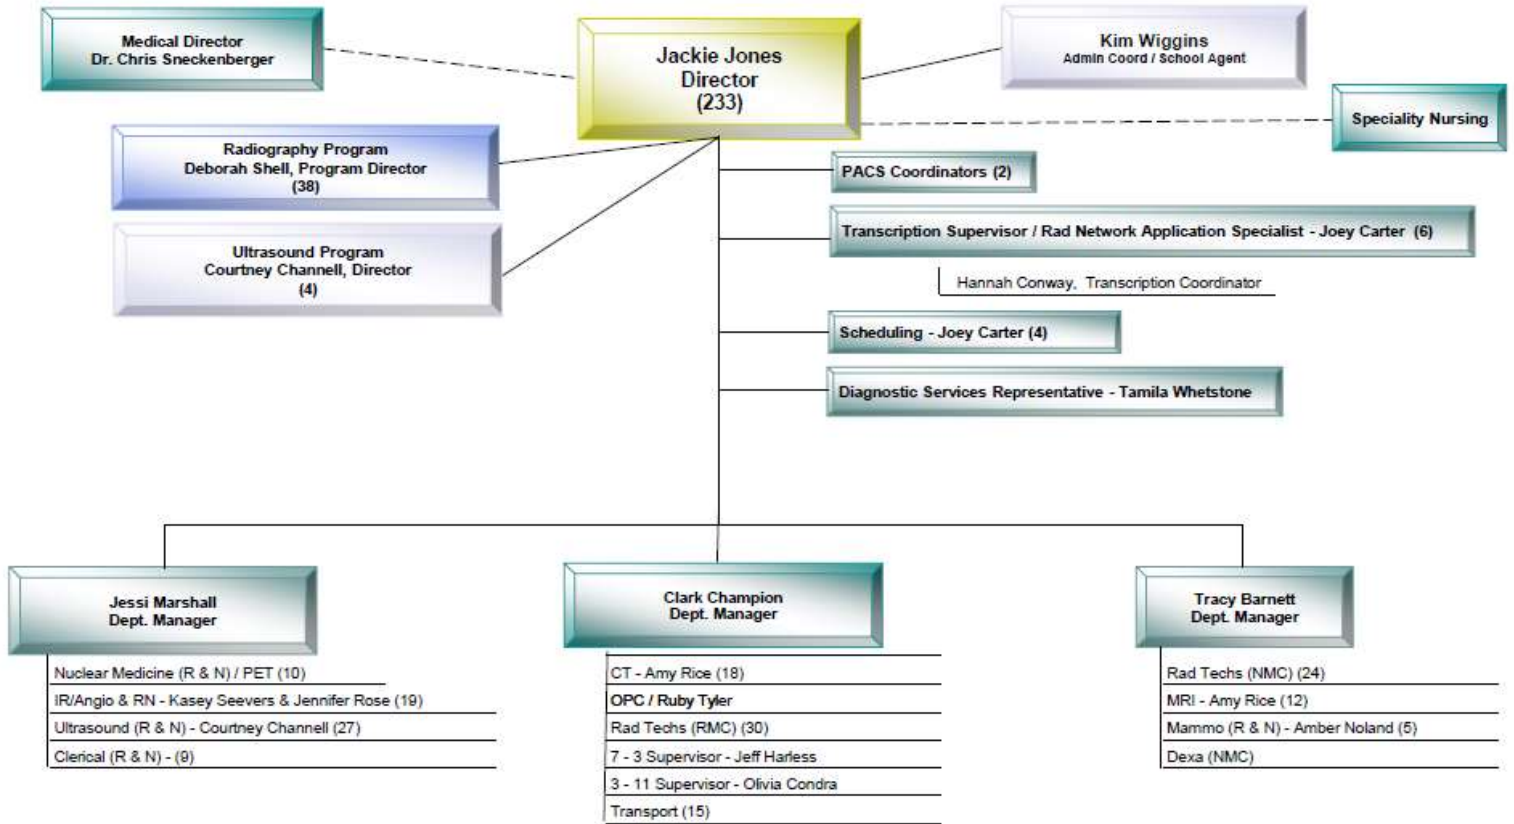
Medical Director
Dr. Chris Sneckenberger

Jackie Jones
Director
(233)

Kim Wiggins
Admin Coord / School Agent

Speciality Nursing

Radiography Program
Deborah Shell, Program Director
(38)

Ultrasound Program
Courtney Channell, Director
(4)

PACS Coordinators (2)

Transcription Supervisor / Rad Network Application Specialist - Joey Carter (6)

Hannah Conway, Transcription Coordinator

Scheduling - Joey Carter (4)

Diagnostic Services Representative - Tamila Whetstone

Jessi Marshall
Dept. Manager

Nuclear Medicine (R & N) / PET (10)
IR/Angio & RN - Kasey Seevers & Jennifer Rose (19)
Ultrasound (R & N) - Courtney Channell (27)
Clerical (R & N) - (9)

Clark Champion
Dept. Manager

CT - Amy Rice (18)
OPC / Ruby Tyler
Rad Techs (RMC) (30)
7 - 3 Supervisor - Jeff Harless
3 - 11 Supervisor - Olivia Condra
Transport (15)

Tracy Barnett
Dept. Manager

Rad Techs (NMC) (24)
MRI - Amy Rice (12)
Mammo (R & N) - Amber Noland (5)
Dexa (NMC)